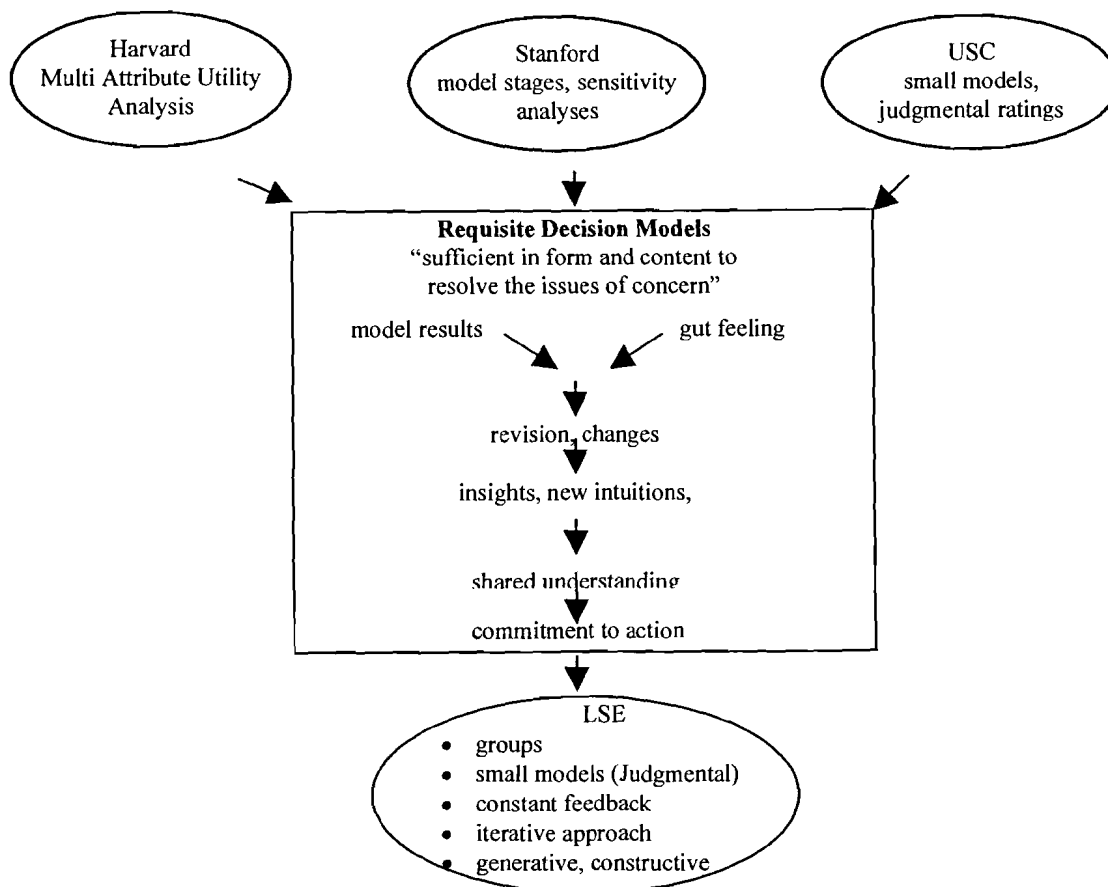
Harvard
Multi Attribute Utility Analysis

Stanford
model stages, sensitivity analyses

USC
small models, judgmental ratings

Requisite Decision Models
"sufficient in form and content to resolve the issues of concern"

model results

gut feeling

revision, changes

insights, new intuitions,

shared understanding

commitment to action

LSE
- groups
- small models (Judgmental)
- constant feedback
- iterative approach
- generative, constructive